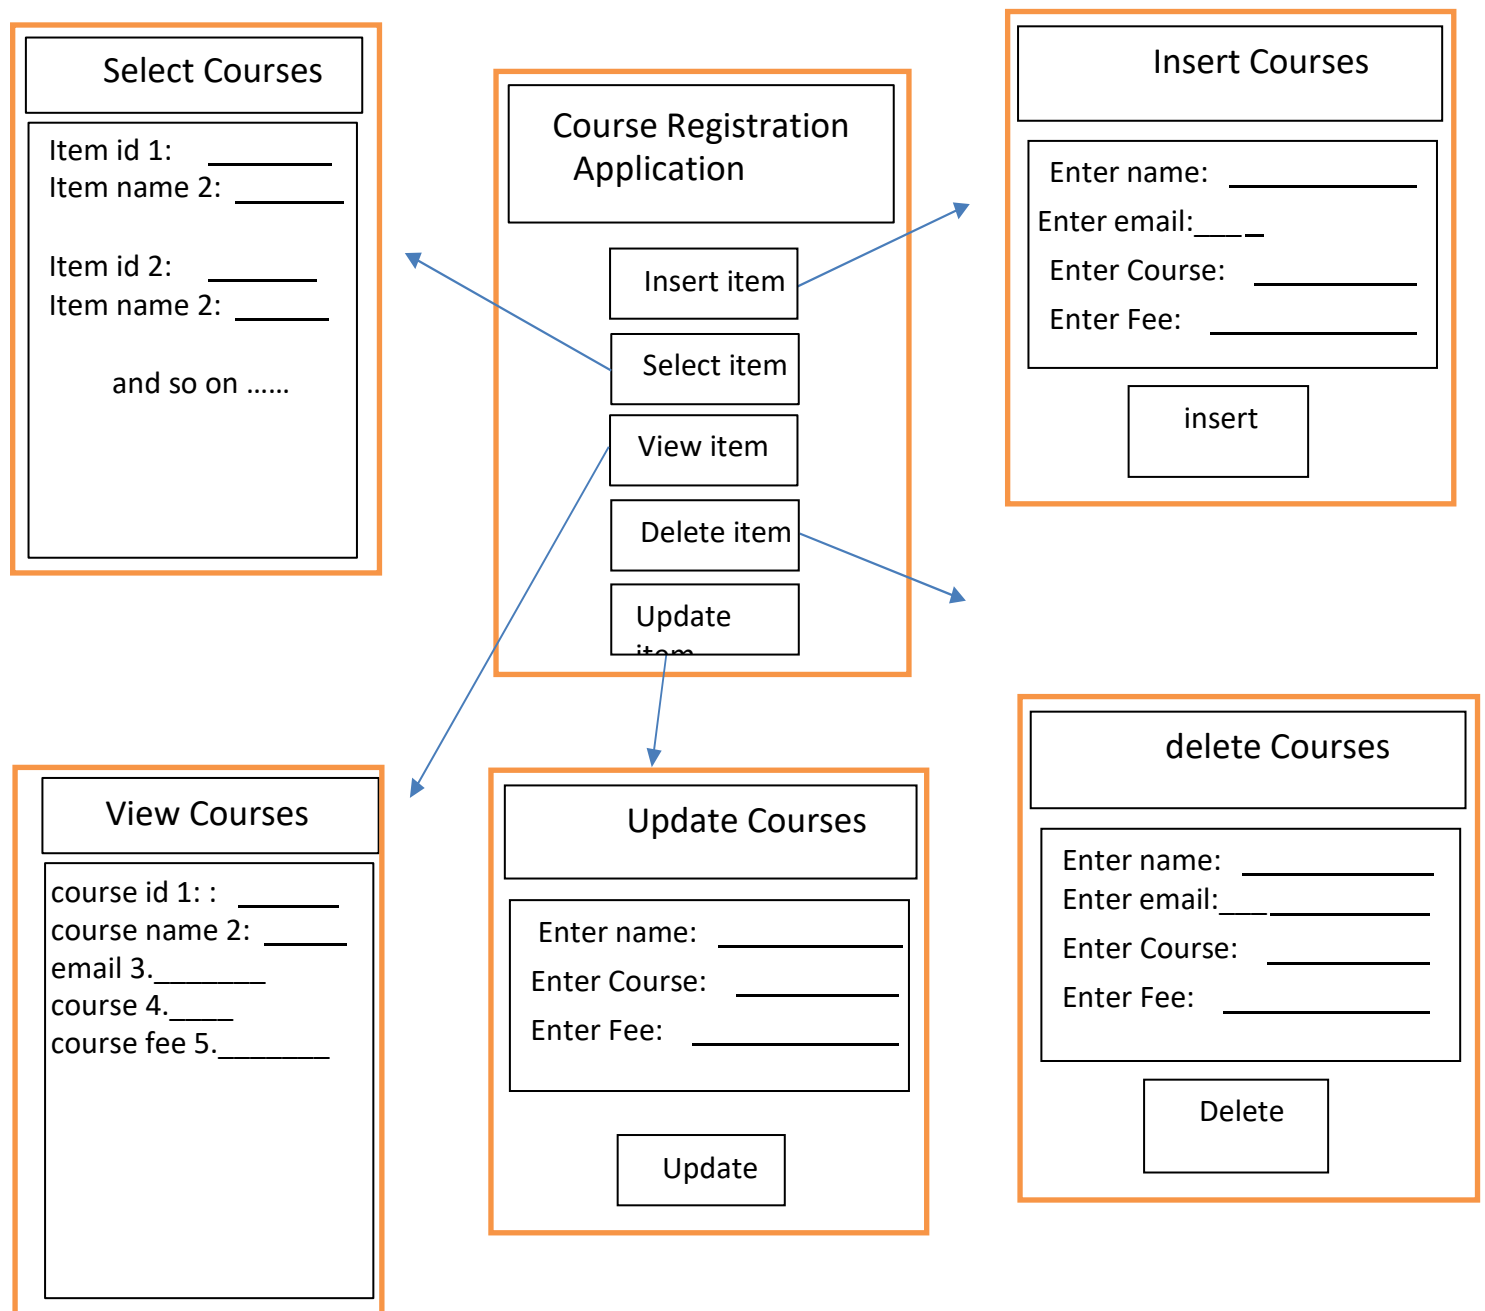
Select Courses

Item id 1: \_\_\_\_\_\_\_\_
Item name 2: \_\_\_\_\_\_\_\_

Item id 2: \_\_\_\_\_\_\_\_
Item name 2: \_\_\_\_\_\_\_\_

and so on ……

Course Registration Application

Insert item

Select item

View item

Delete item

Update item

Insert Courses

Enter name: \_\_\_\_\_\_\_\_\_\_
Enter email:\_\_\_ \_
Enter Course: \_\_\_\_\_\_\_\_\_\_
Enter Fee: \_\_\_\_\_\_\_\_\_\_

insert

View Courses

course id 1: : \_\_\_\_\_\_\_
course name 2: \_\_\_\_\_\_
email 3.\_\_\_\_\_\_\_\_
course 4.\_\_\_\_\_
course fee 5.\_\_\_\_\_\_\_\_

Update Courses

Enter name: \_\_\_\_\_\_\_\_\_\_
Enter Course: \_\_\_\_\_\_\_\_\_\_
Enter Fee: \_\_\_\_\_\_\_\_\_\_

Update

delete Courses

Enter name: \_\_\_\_\_\_\_\_\_\_
Enter email:\_\_\_ \_\_\_\_\_\_\_\_\_\_
Enter Course: \_\_\_\_\_\_\_\_\_\_
Enter Fee: \_\_\_\_\_\_\_\_\_\_

Delete